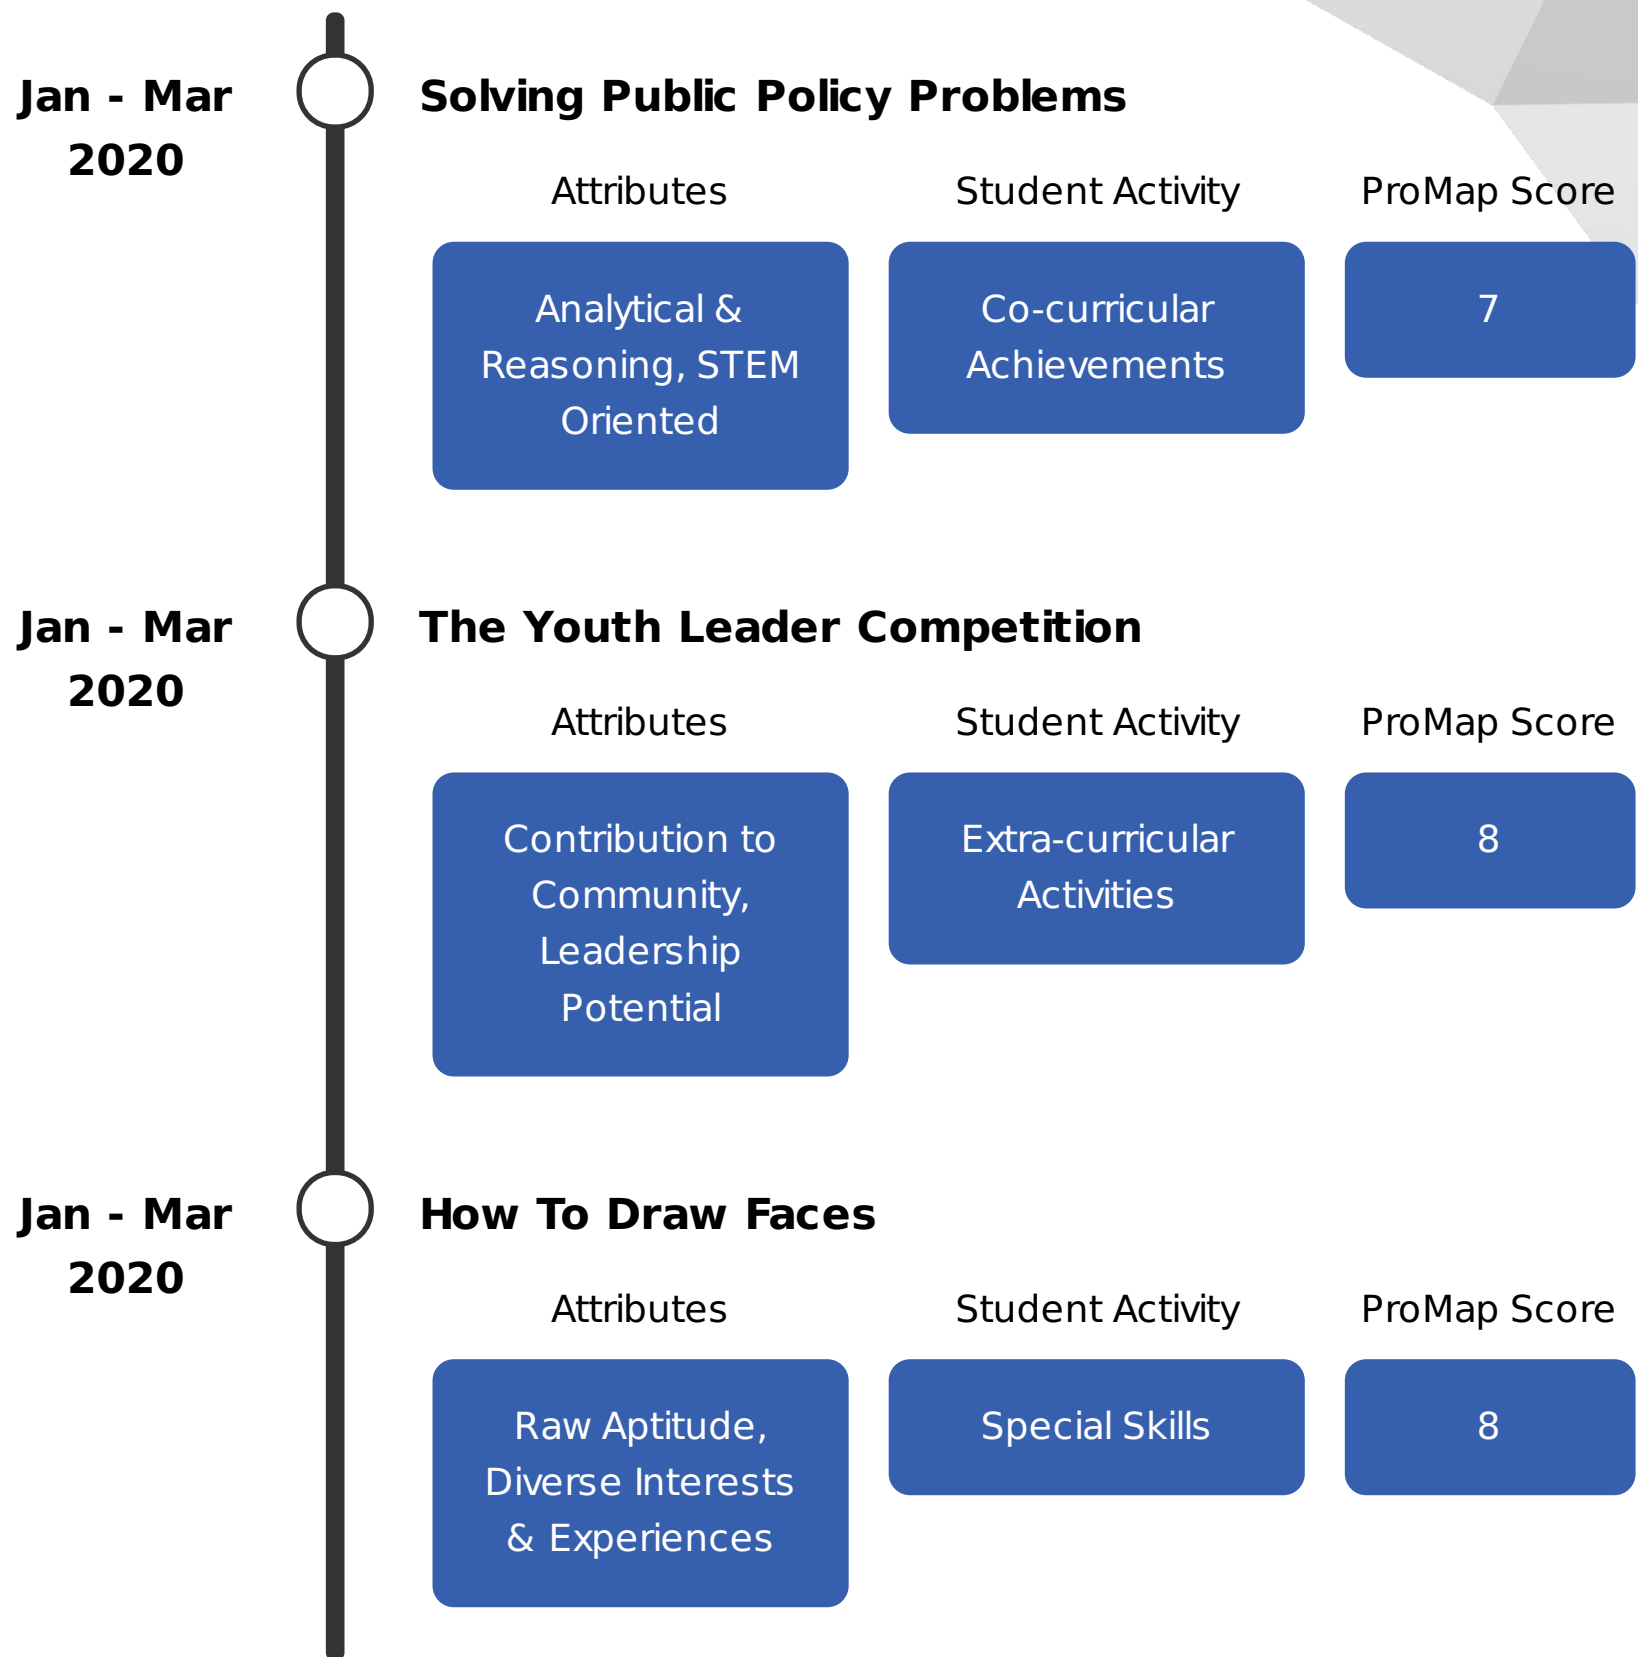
Jan - Mar 2020

Solving Public Policy Problems

| Attributes | Student Activity | ProMap Score |
|---|---|---|
| Analytical & Reasoning, STEM Oriented | Co-curricular Achievements | 7 |

Jan - Mar 2020

The Youth Leader Competition

| Attributes | Student Activity | ProMap Score |
|---|---|---|
| Contribution to Community, Leadership Potential | Extra-curricular Activities | 8 |

Jan - Mar 2020

How To Draw Faces

| Attributes | Student Activity | ProMap Score |
|---|---|---|
| Raw Aptitude, Diverse Interests & Experiences | Special Skills | 8 |